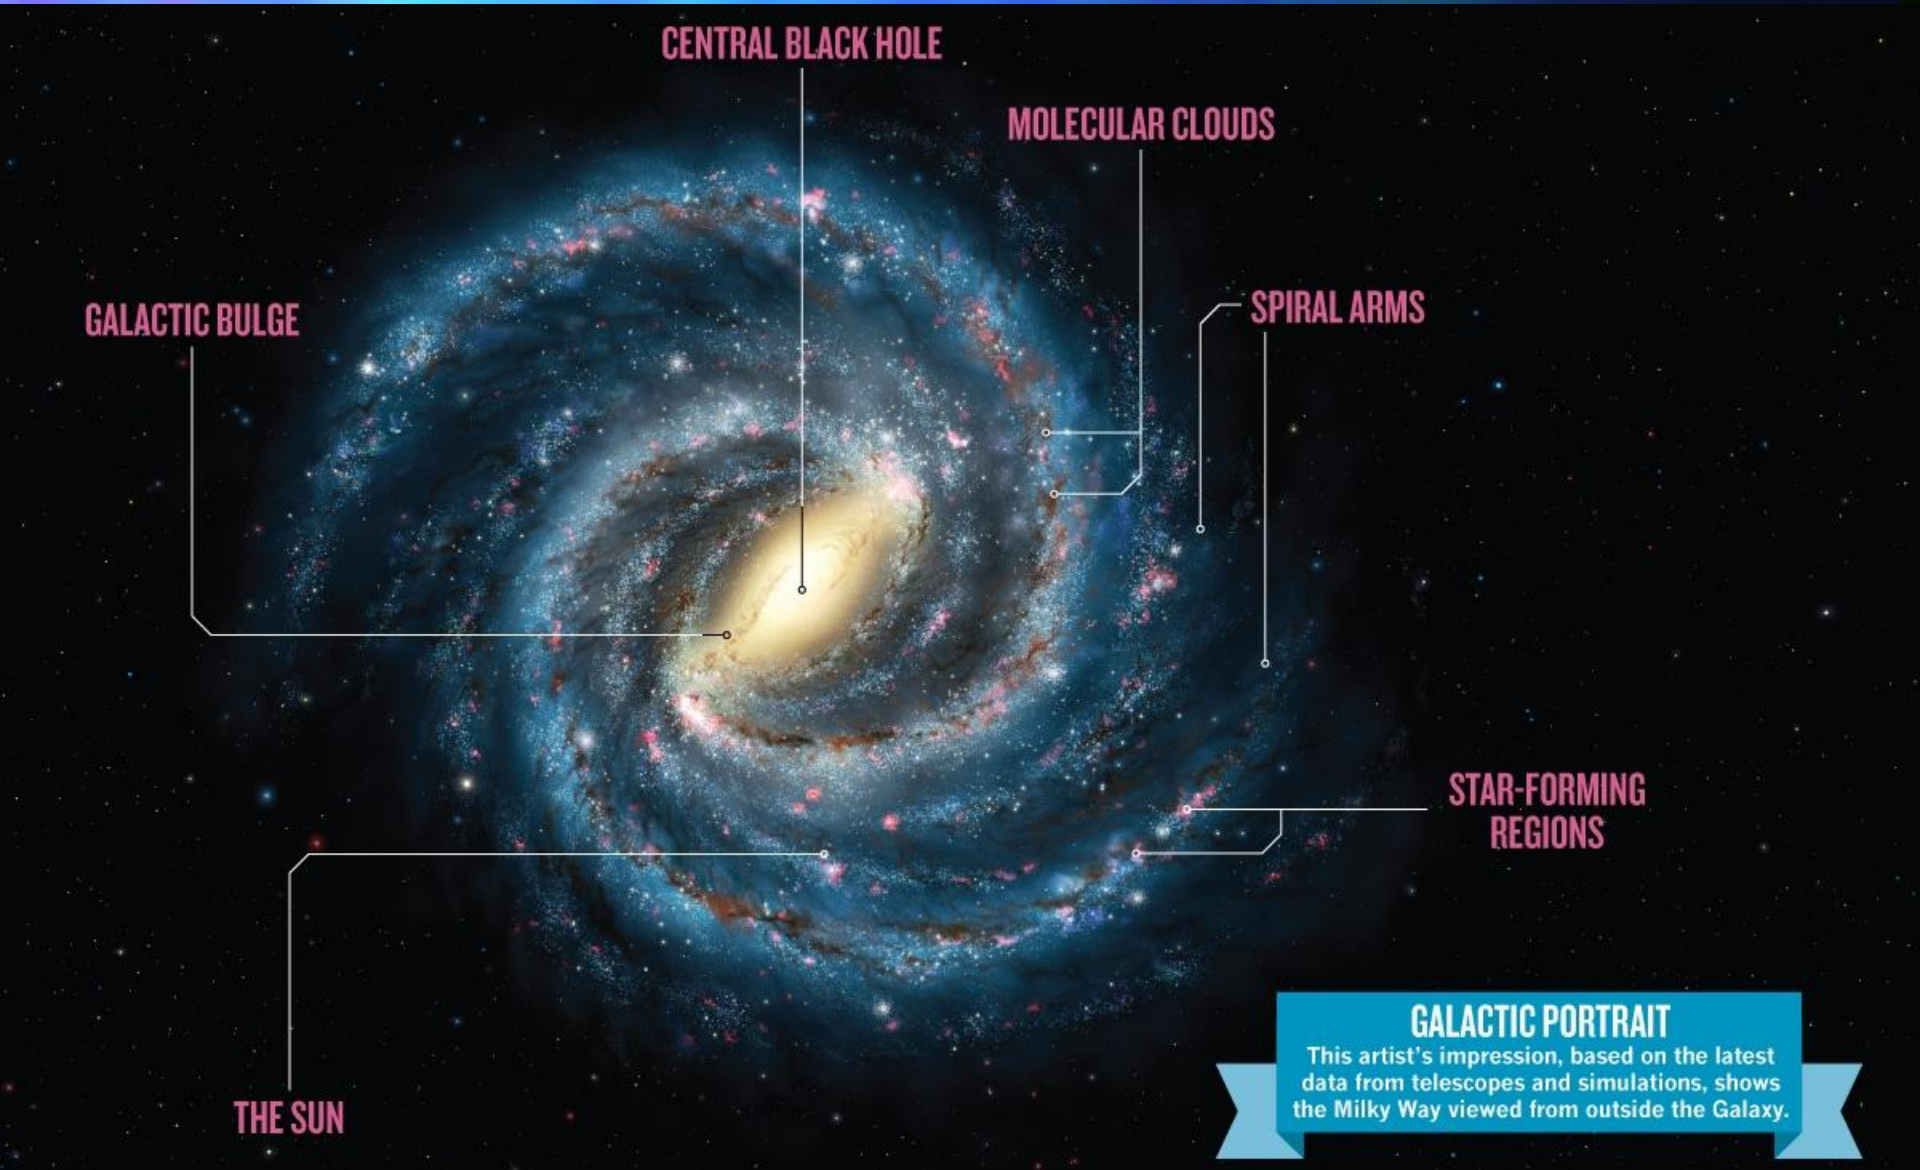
CENTRAL BLACK HOLE

MOLECULAR CLOUDS

GALACTIC BULGE

SPIRAL ARMS

STAR-FORMING REGIONS

THE SUN

GALACTIC PORTRAIT
This artist's impression, based on the latest data from telescopes and simulations, shows the Milky Way viewed from outside the Galaxy.